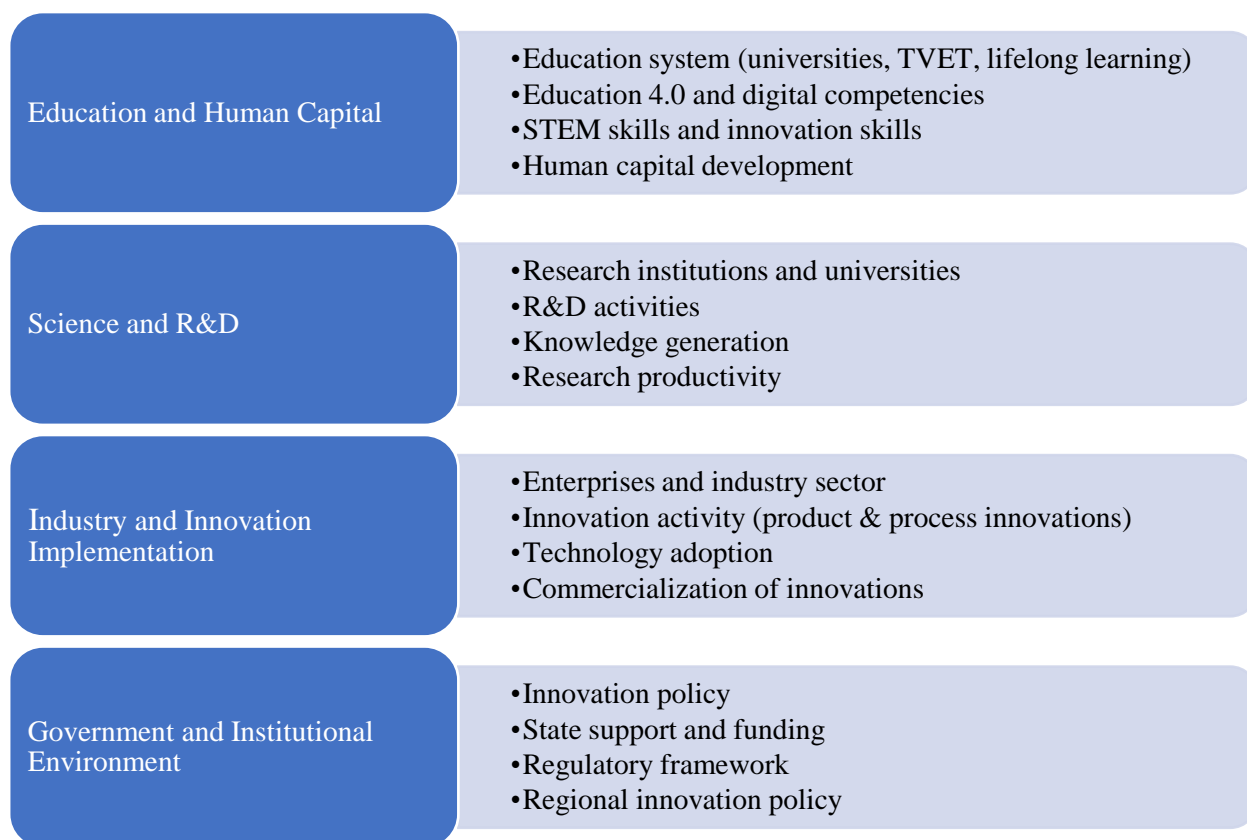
Education and Human Capital

•Education system (universities, TVET, lifelong learning)
•Education 4.0 and digital competencies
•STEM skills and innovation skills
•Human capital development

Science and R&D

•Research institutions and universities
•R&D activities
•Knowledge generation
•Research productivity

Industry and Innovation Implementation

•Enterprises and industry sector
•Innovation activity (product & process innovations)
•Technology adoption
•Commercialization of innovations

Government and Institutional Environment

•Innovation policy
•State support and funding
•Regulatory framework
•Regional innovation policy